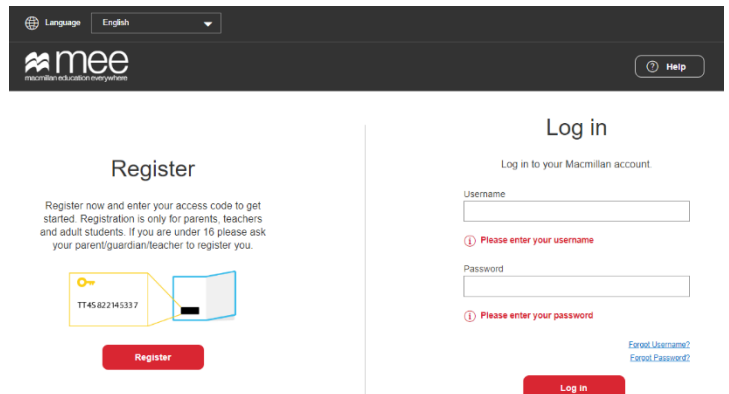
Language English

mee
macmillan education everywhere

Help

Register

Register now and enter your access code to get started. Registration is only for parents, teachers and adult students. If you are under 16 please ask your parent/guardian/teacher to register you.

TT45822145337

Register

Log in

Log in to your Macmillan account.

Username

Please enter your username

Password

Please enter your password

Forgot Username?
Forgot Password?

Log in